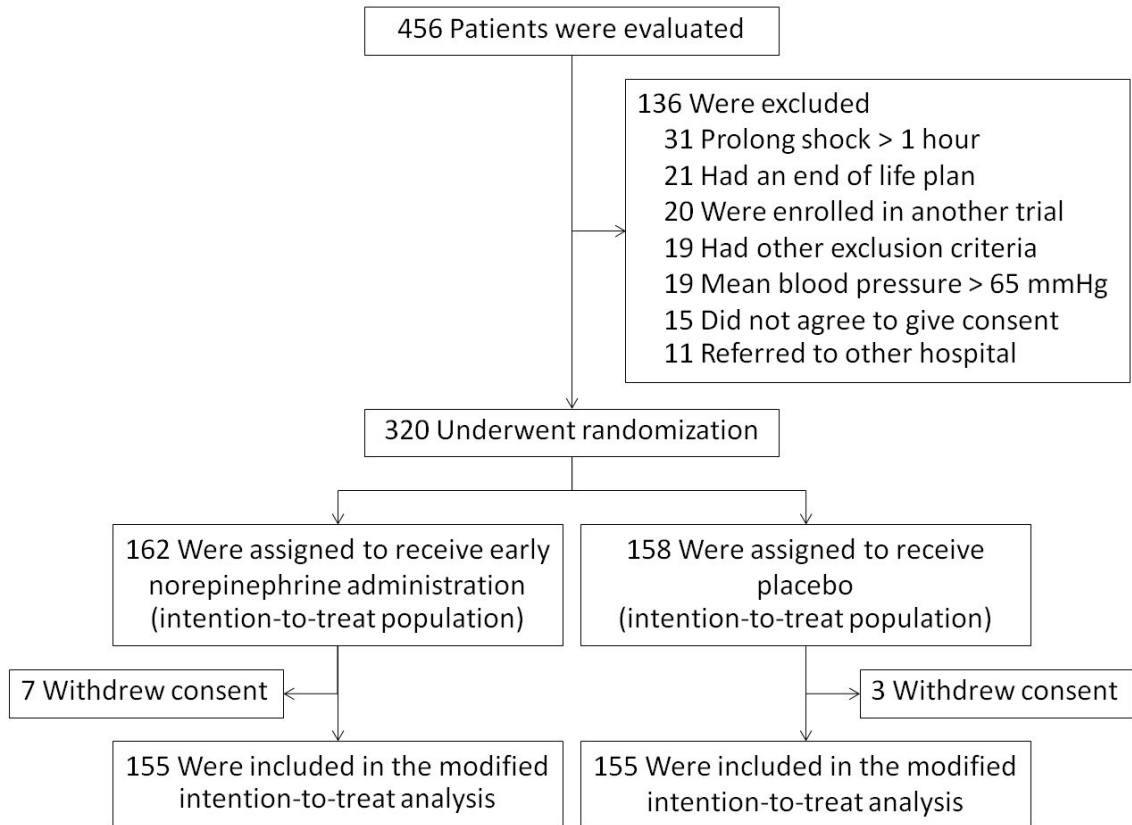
456 Patients were evaluated

136 Were excluded
31 Prolong shock > 1 hour
21 Had an end of life plan
20 Were enrolled in another trial
19 Had other exclusion criteria
19 Mean blood pressure > 65 mmHg
15 Did not agree to give consent
11 Referred to other hospital

320 Underwent randomization

162 Were assigned to receive early norepinephrine administration (intention-to-treat population)

158 Were assigned to receive placebo (intention-to-treat population)

7 Withdrew consent

3 Withdrew consent

155 Were included in the modified intention-to-treat analysis

155 Were included in the modified intention-to-treat analysis